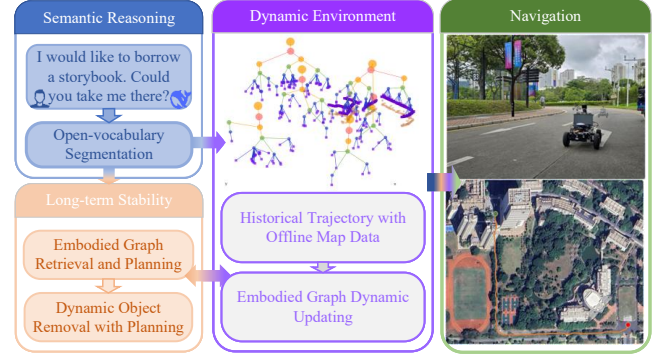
Semantic Reasoning

I would like to borrow a storybook. Could you take me there?

Open-vocabulary Segmentation

Long-term Stability

Embodied Graph Retrieval and Planning

Dynamic Object Removal with Planning

Dynamic Environment

Historical Trajectory with Offline Map Data

Embodied Graph Dynamic Updating

Navigation